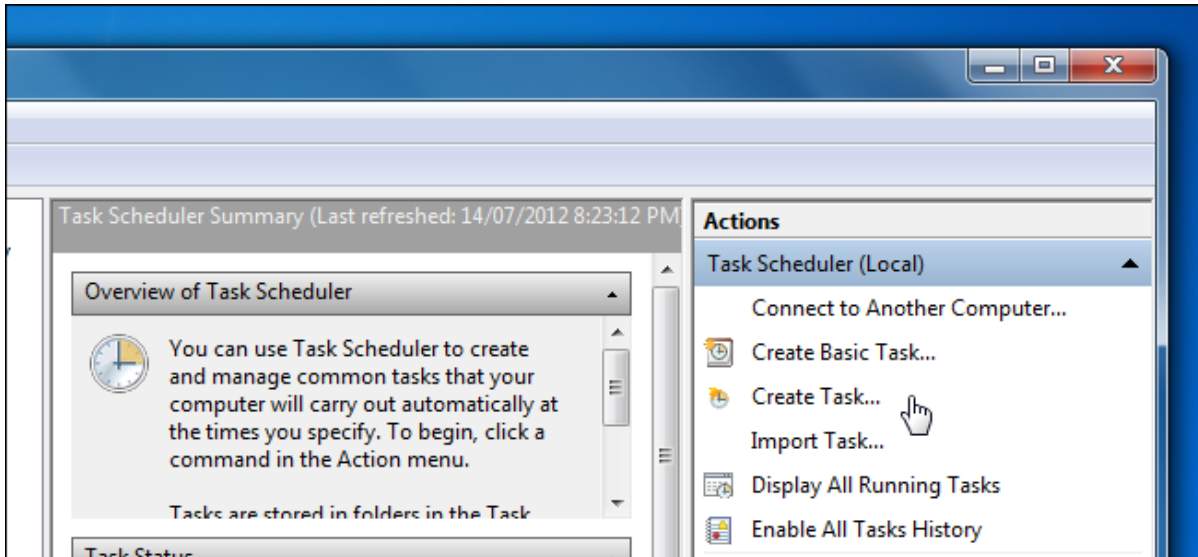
Task Scheduler Summary (Last refreshed: 14/07/2012 8:23:12 PM)

Overview of Task Scheduler

You can use Task Scheduler to create and manage common tasks that your computer will carry out automatically at the times you specify. To begin, click a command in the Action menu.

Tasks are stored in folders in the Task

Task Status

Actions

Task Scheduler (Local)

Connect to Another Computer...

Create Basic Task...

Create Task...

Import Task...

Display All Running Tasks

Enable All Tasks History